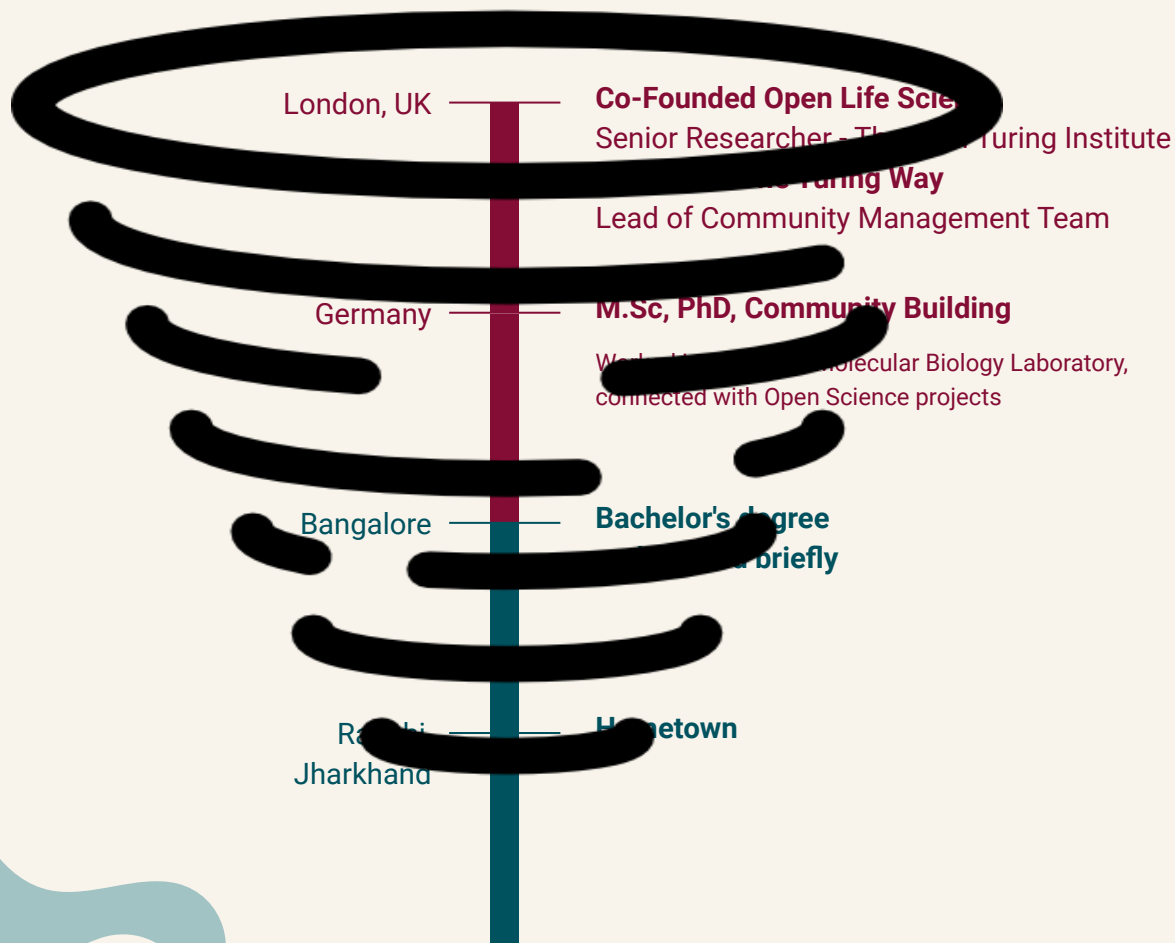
London, UK

Co-Founded Open Life Scie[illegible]
Senior Researcher - Th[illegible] Turing Institute
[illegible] Turing Way
Lead of Community Management Team

Germany

M.Sc, PhD, Community Building

W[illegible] Molecular Biology Laboratory, connected with Open Science projects

Bangalore

Bachelor's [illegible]gree
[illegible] briefly

Ra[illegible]hi
Jharkhand

H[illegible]etown